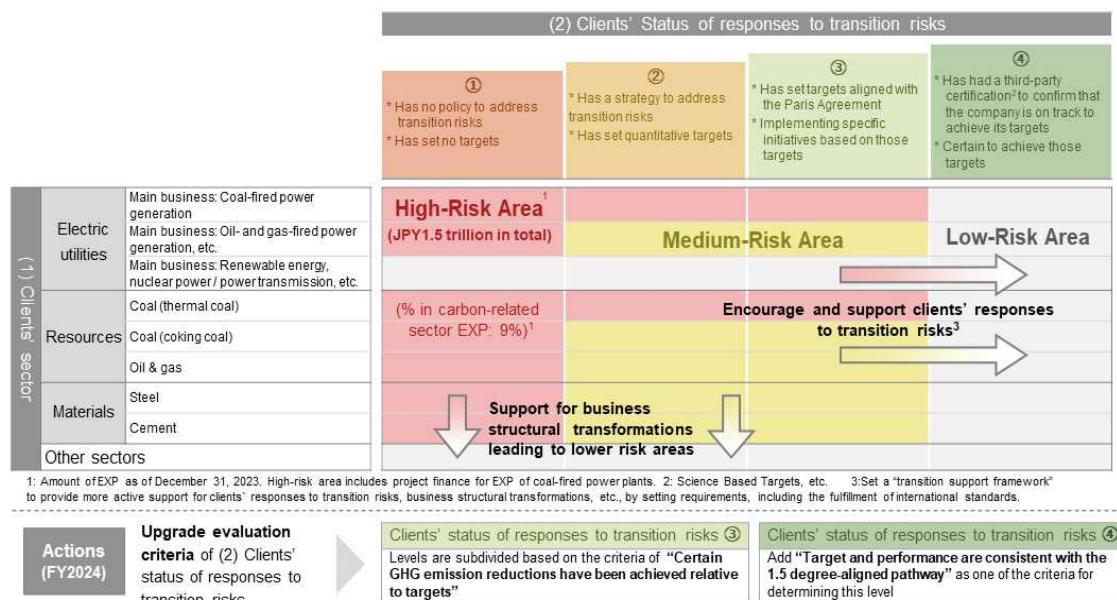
(2) Clients' Status of responses to transition risks

①
* Has no policy to address transition risks
* Has set no targets

②
* Has a strategy to address transition risks
* Has set quantitative targets

③
* Has set targets aligned with the Paris Agreement
* Implementing specific initiatives based on those targets

④
* Has had a third-party certification² to confirm that the company is on track to achieve its targets
* Certain to achieve those targets

(1) Clients' sector

| | | | | | |
|---|---|---|---|---|---|
| Electric utilities | Main business: Coal-fired power generation | High-Risk Area¹ (JPY1.5 trillion in total) | | | |
| | Main business: Oil- and gas-fired power generation, etc. | | Medium-Risk Area | | Low-Risk Area |
| | Main business: Renewable energy, nuclear power / power transmission, etc. | | | | |
| Resources | Coal (thermal coal) | (% in carbon-related sector EXP: 9%)¹ | | | |
| | Coal (coking coal) | | | | |
| | Oil & gas | | | | |
| Materials | Steel | | | | |
| | Cement | | | | |
| Other sectors | | | | | |

Encourage and support clients' responses to transition risks³

Support for business structural transformations leading to lower risk areas

1: Amount of EXP as of December 31, 2023. High-risk area includes project finance for EXP of coal-fired power plants. 2: Science Based Targets, etc. 3:Set a "transition support framework" to provide more active support for clients' responses to transition risks, business structural transformations, etc., by setting requirements, including the fulfillment of international standards.

Actions (FY2024)

Upgrade evaluation criteria of (2) Clients' status of responses to transition risks

Clients' status of responses to transition risks ③
Levels are subdivided based on the criteria of "Certain GHG emission reductions have been achieved relative to targets"

Clients' status of responses to transition risks ④
Add "Target and performance are consistent with the 1.5 degree-aligned pathway" as one of the criteria for determining this level